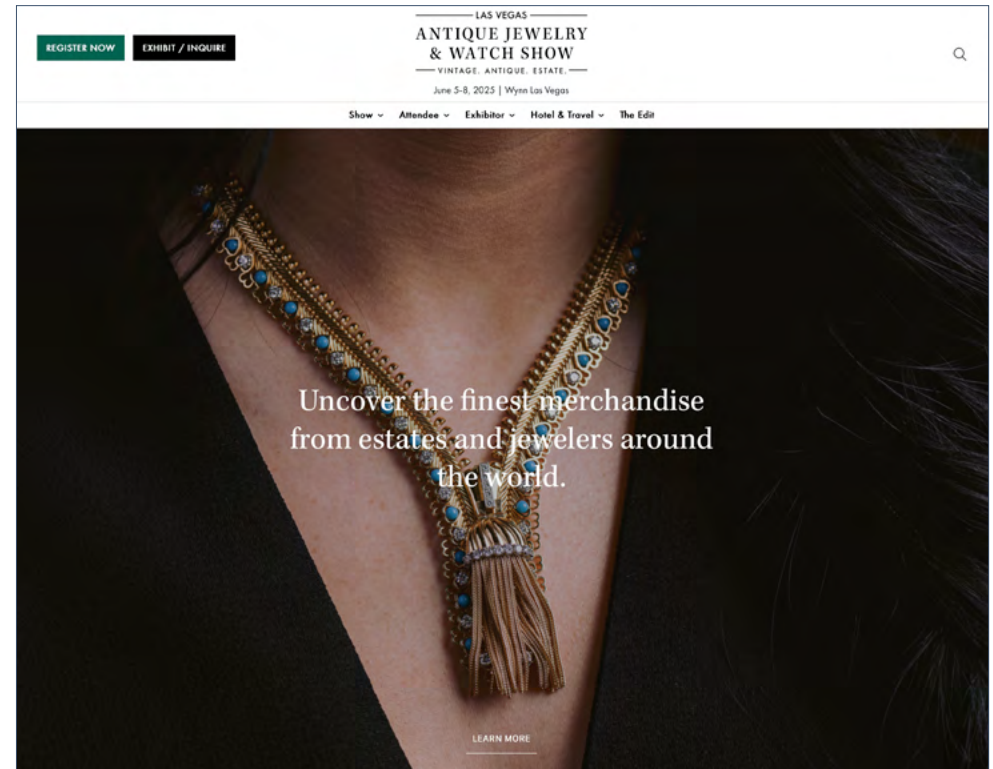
REGISTER NOW

EXHIBIT / INQUIRE

LAS VEGAS
ANTIQUE JEWELRY & WATCH SHOW
VINTAGE. ANTIQUE. ESTATE.

June 5-8, 2025 | Wynn Las Vegas

Show
Attendee
Exhibitor
Hotel & Travel
The Edit

Uncover the finest merchandise from estates and jewelers around the world.

LEARN MORE